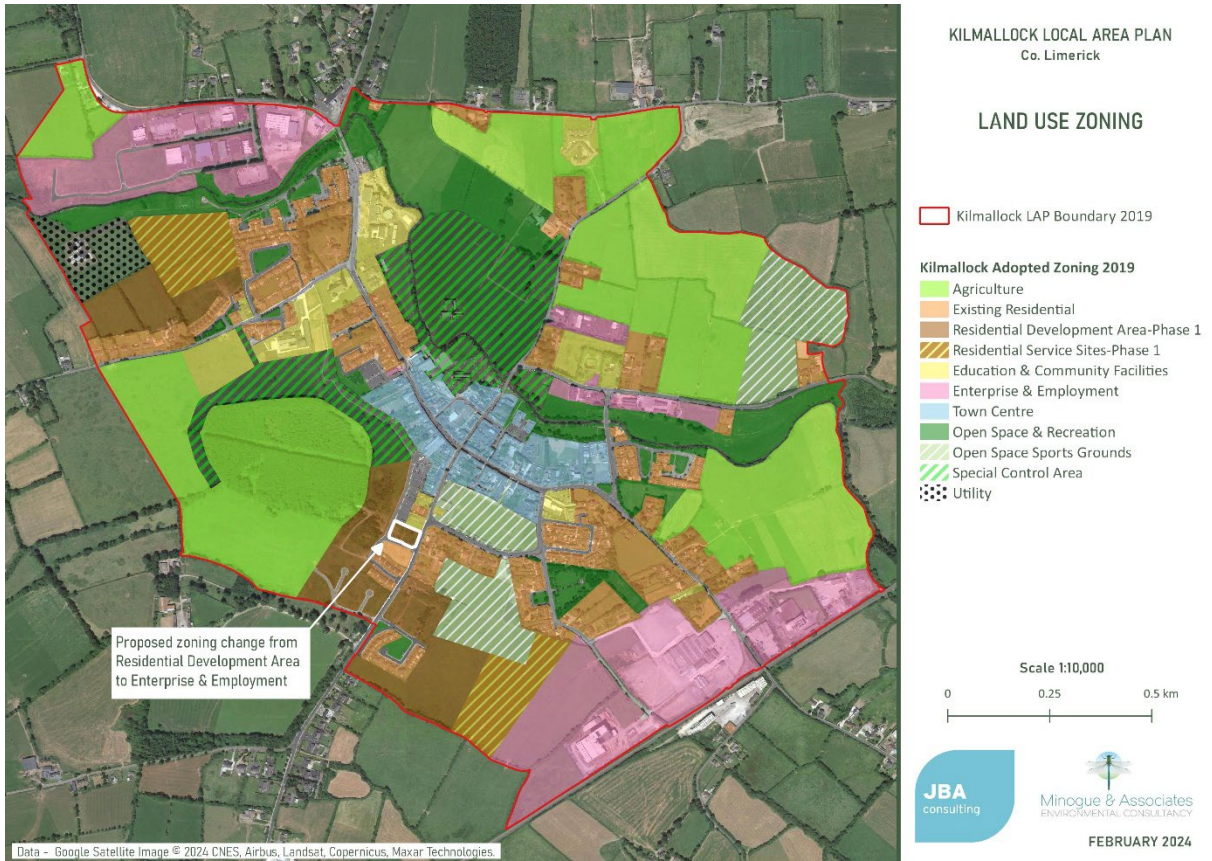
KILMALLOCK LOCAL AREA PLAN
Co. Limerick

LAND USE ZONING

Kilmallock LAP Boundary 2019

Kilmallock Adopted Zoning 2019
Agriculture
Existing Residential
Residential Development Area-Phase 1
Residential Service Sites-Phase 1
Education & Community Facilities
Enterprise & Employment
Town Centre
Open Space & Recreation
Open Space Sports Grounds
Special Control Area
Utility

Proposed zoning change from Residential Development Area to Enterprise & Employment

Scale 1:10,000

0 0.25 0.5 km

JBA consulting

Minogue & Associates ENVIRONMENTAL CONSULTANCY

FEBRUARY 2024

Data - Google Satellite Image © 2024 CNES, Airbus, Landsat, Copernicus, Maxar Technologies.